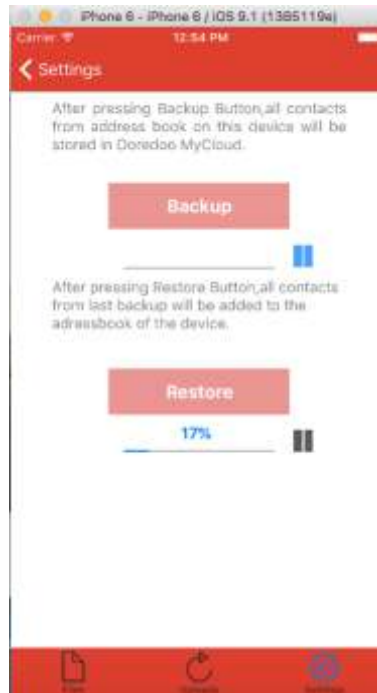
iPhone 6 - iPhone 6 / iOS 9.1 (13B5119e)

Carrier

12:54 PM

Settings

After pressing Backup Button,all contacts from address book on this device will be stored in Doredoo MyCloud.

Backup

After pressing Restore Button,all contacts from last backup will be added to the adressbook of the device.

Restore

17%

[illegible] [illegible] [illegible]